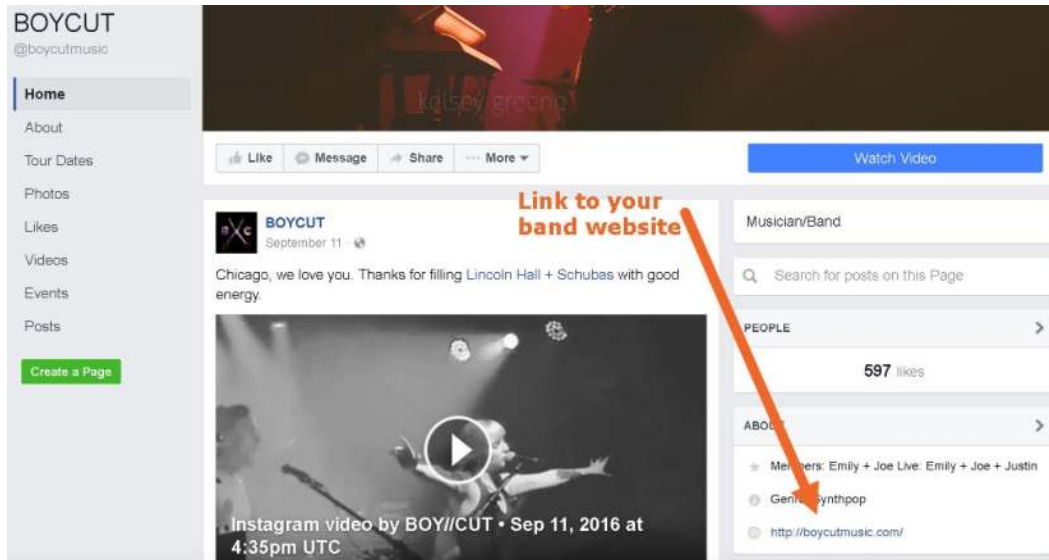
BOYCUT
@boycutmusic

Home
About
Tour Dates
Photos
Likes
Videos
Events
Posts

Create a Page

kelsey greene

Like
Message
Share
More

Watch Video

BOYCUT
September 11

Chicago, we love you. Thanks for filling Lincoln Hall + Schubas with good energy.

Instagram video by BOY//CUT • Sep 11, 2016 at 4:35pm UTC

Link to your band website

Musician/Band

Search for posts on this Page

PEOPLE

597 likes

ABO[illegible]

Me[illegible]ers: Emily + Joe Live: Emily + Joe + Justin

Genr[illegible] ynthpop

http://boycutmusic.com/